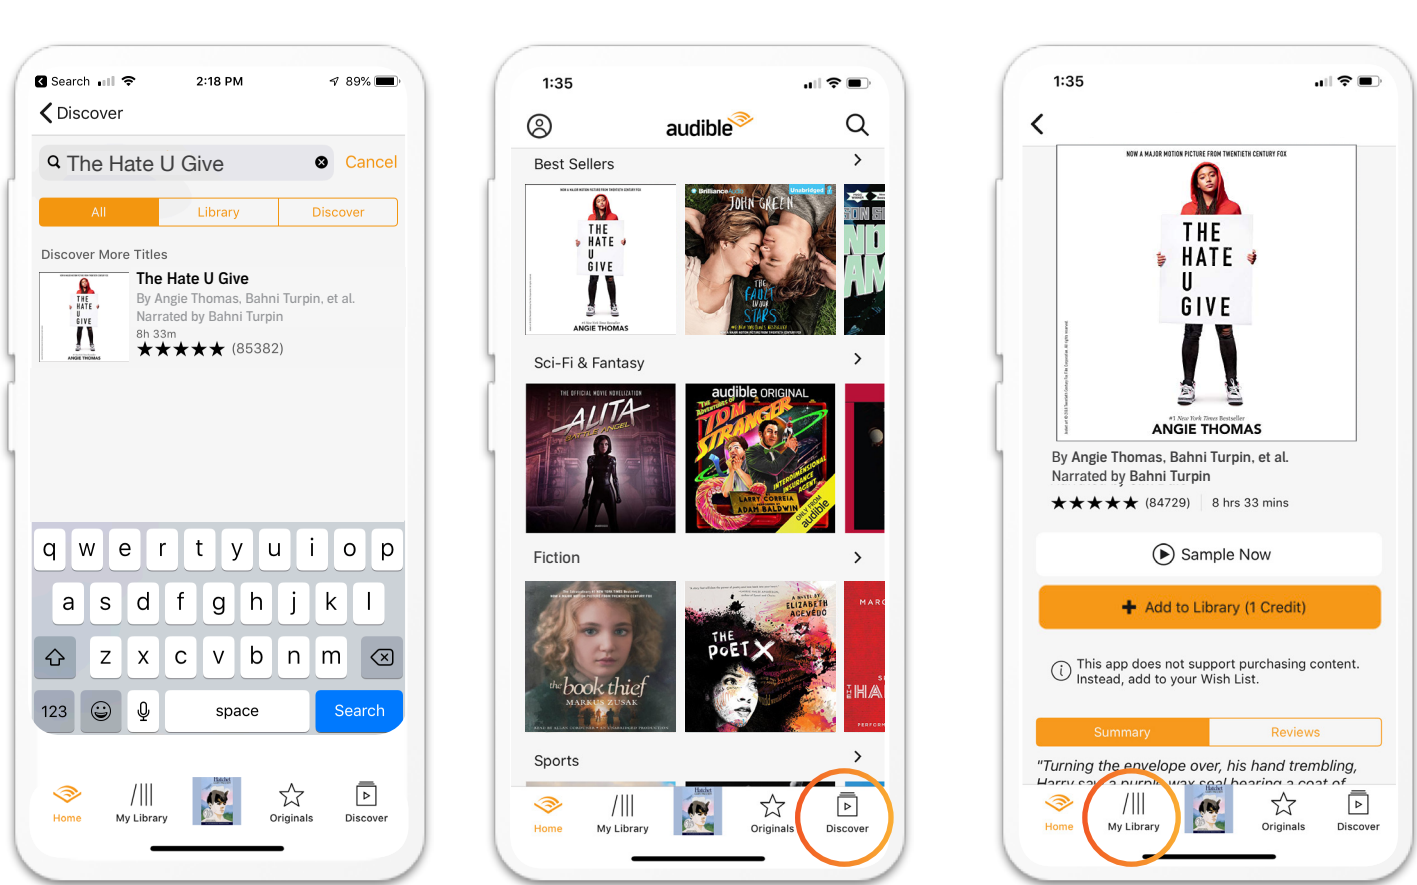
Search 2:18 PM 89%

Discover

The Hate U Give Cancel

All | Library | Discover

Discover More Titles

THE HATE U GIVE ANGIE THOMAS

The Hate U Give
By Angie Thomas, Bahni Turpin, et al.
Narrated by Bahni Turpin
8h 33m
★★★★★ (85382)

q w e r t y u i o p
a s d f g h j k l
z x c v b n m
123 space Search

Home My Library Originals Discover

1:35

audible

Best Sellers

THE HATE U GIVE ANGIE THOMAS

Brilliance Audio Unabridged JOHN GREEN THE FAULT IN OUR STARS

Sci-Fi & Fantasy

THE OFFICIAL MOVIE NOVELIZATION ALITA BATTLE ANGEL

audible ORIGINAL THE ADVENTURES OF TOM STRANGER INTERDIMENSIONAL INSURANCE AGENT LARRY CORREIA ADAM BALDWIN ONLY FROM audible

Fiction

the book thief MARKUS ZUSAK

A NOVEL BY ELIZABETH ACEVEDO THE POET X

Sports

Home My Library Originals Discover

1:35

NOW A MAJOR MOTION PICTURE FROM TWENTIETH CENTURY FOX
THE HATE U GIVE
#1 New York Times Bestseller
ANGIE THOMAS

By Angie Thomas, Bahni Turpin, et al.
Narrated by Bahni Turpin
★★★★★ (84729) 8 hrs 33 mins

Sample Now

Add to Library (1 Credit)

This app does not support purchasing content. Instead, add to your Wish List.

Summary | Reviews

"Turning the envelope over, his hand trembling, Harry saw a purple wax seal bearing a coat of

Home My Library Originals Discover